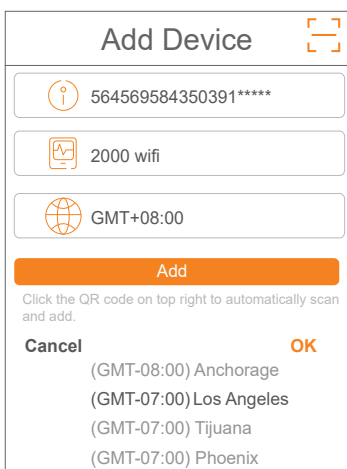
Add Device

564569584350391*****

2000 wifi

GMT+08:00

Add

Click the QR code on top right to automatically scan and add.

Cancel OK

(GMT-08:00) Anchorage

(GMT-07:00) Los Angeles

(GMT-07:00) Tijuana

(GMT-07:00) Phoenix